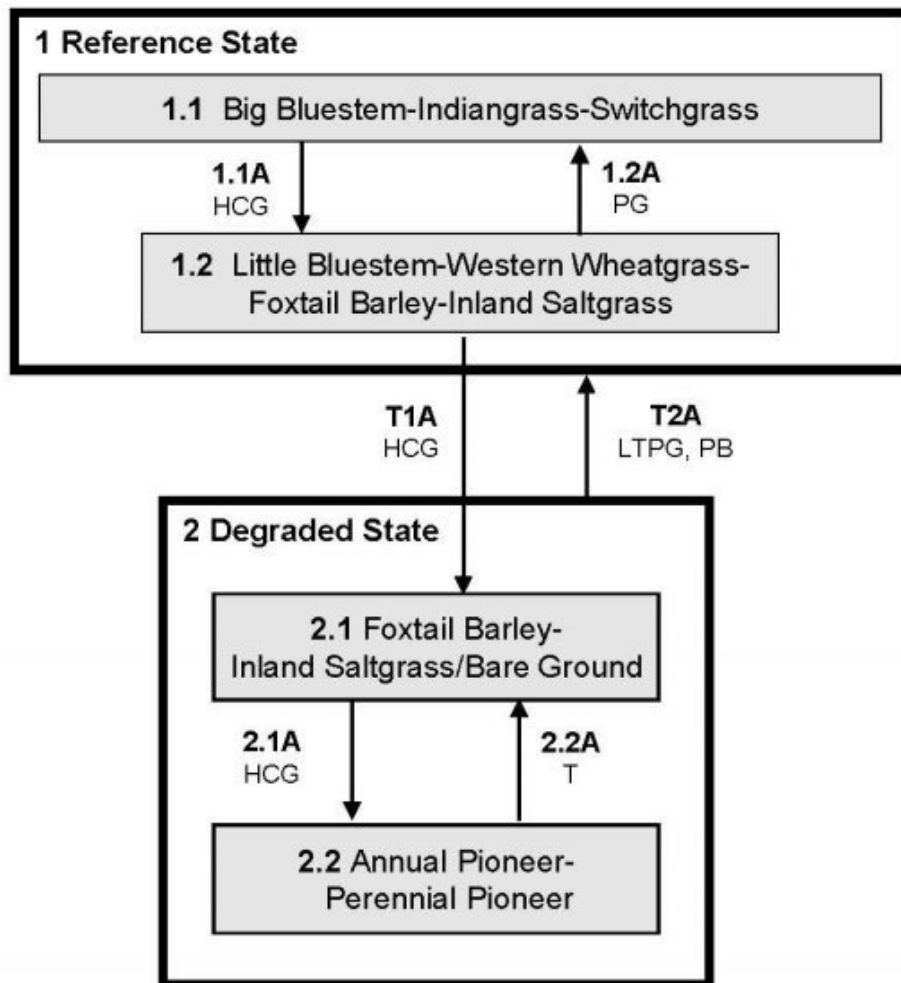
1 Reference State

1.1 Big Bluestem-Indiangrass-Switchgrass

1.1A
HCG

1.2A
PG

1.2 Little Bluestem-Western Wheatgrass-Foxtail Barley-Inland Saltgrass

T1A
HCG

T2A
LTPG, PB

2 Degraded State

2.1 Foxtail Barley-Inland Saltgrass/Bare Ground

2.1A
HCG

2.2A
T

2.2 Annual Pioneer-Perennial Pioneer